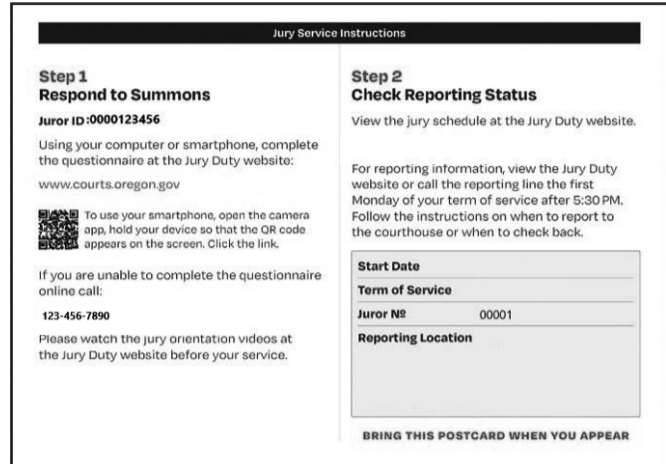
Jury Service Instructions

Step 1
Respond to Summons

Juror ID:0000123456

Using your computer or smartphone, complete the questionnaire at the Jury Duty website:

www.courts.oregon.gov

To use your smartphone, open the camera app, hold your device so that the QR code appears on the screen. Click the link.

If you are unable to complete the questionnaire online call:

123-456-7890

Please watch the jury orientation videos at the Jury Duty website before your service.

Step 2
Check Reporting Status

View the jury schedule at the Jury Duty website.

For reporting information, view the Jury Duty website or call the reporting line the first Monday of your term of service after 5:30 PM. Follow the instructions on when to report to the courthouse or when to check back.

| Start Date | |
|---|---|
| Term of Service | |
| Juror № | 00001 |
| Reporting Location | |

BRING THIS POSTCARD WHEN YOU APPEAR